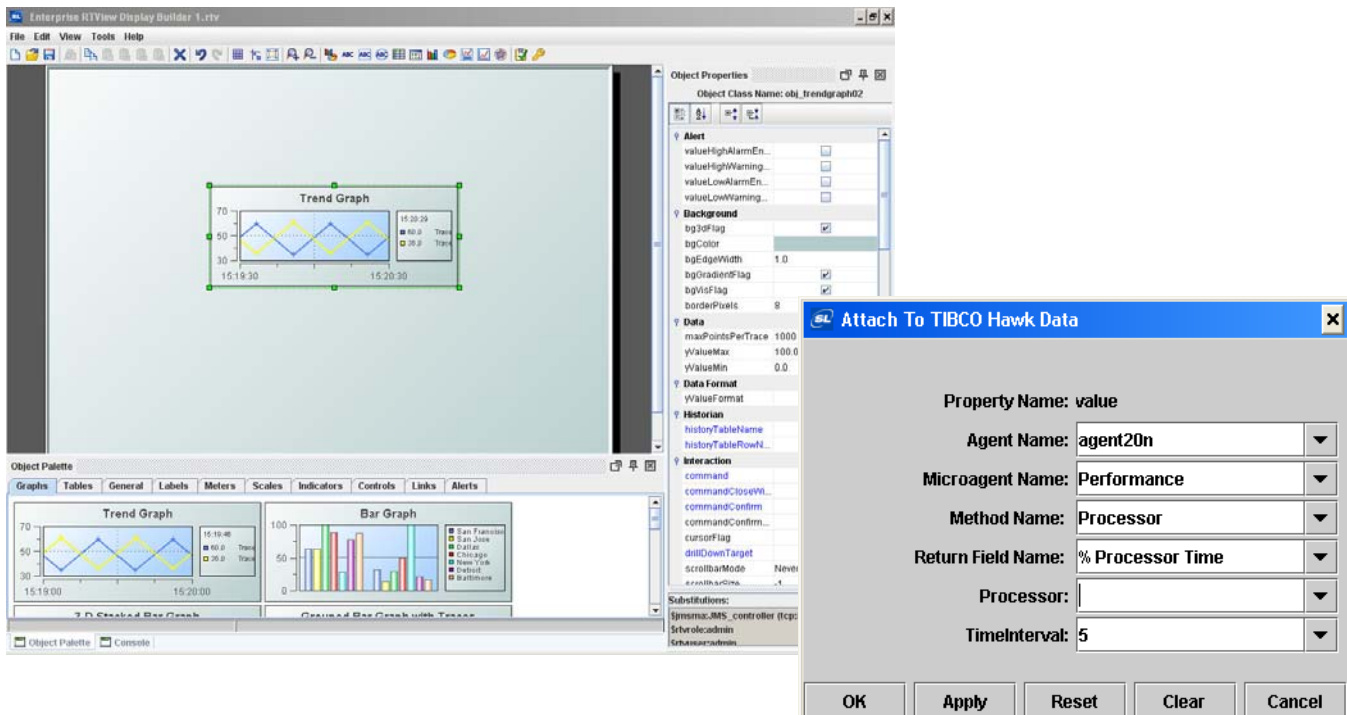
Enterprise RTView Display Builder 1.rtv

File Edit View Tools Help

Trend Graph
70
50
30
15:19:30
15:20:30
15:20:29
60.0 Trace
35.0 Trace

Object Properties
Object Class Name: obj_trendgraph02

Alert
valueHighAlarmEn...
valueHighWarning...
valueLowAlarmEn...
valueLowWarning...
Background
bg3dFlag
bgColor
bgEdgeWidth 1.0
bgGradientFlag
bgVisFlag
borderPixels 8
Data
maxPointsPerTrace 1000
yValueMax 100.0
yValueMin 0.0
Data Format
yValueFormat
Historian
historyTableName
historyTableRowN...
Interaction
command
commandCloseWi...
commandConfirm
commandConfirm...
cursorFlag
drillDownTarget
scrollbarMode Never
scrollbarSize -1

Substitutions:
$jmsma:JMS_controller (tcp:
$rtvrole:admin
$rtvuser:admin

Object Palette
Graphs Tables General Labels Meters Scales Indicators Controls Links Alerts

Trend Graph
70
50
30
15:19:00
15:20:00
15:19:46
60.0 Trace
35.0 Trace

Bar Graph
100
50
0
San Francisco
San Jose
Dallas
Chicago
New York
Detroit
Baltimore

3-D Stacked Bar Graph
Grouped Bar Graph with Traces

Object Palette Console

Attach To TIBCO Hawk Data

Property Name: value
Agent Name: agent20n
Microagent Name: Performance
Method Name: Processor
Return Field Name: % Processor Time
Processor:
TimeInterval: 5

OK Apply Reset Clear Cancel